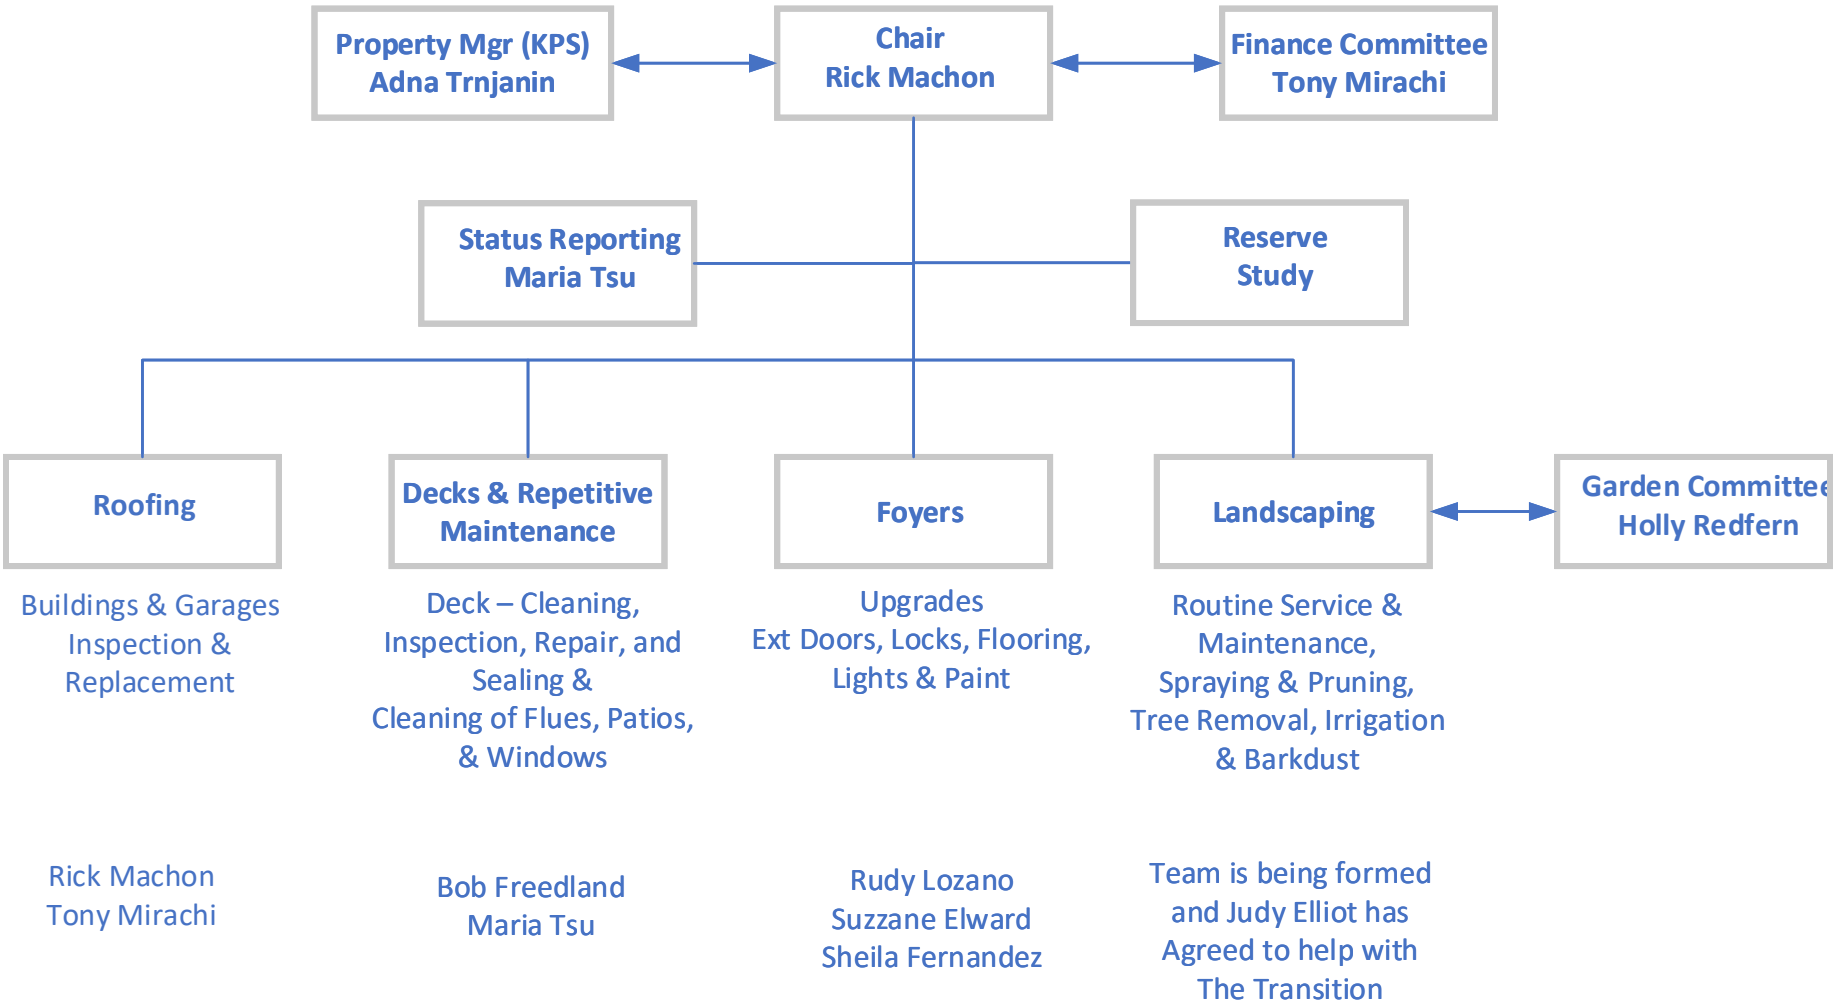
Property Mgr (KPS)
Adna Trnjanin

Chair
Rick Machon

Finance Committee
Tony Mirachi

Status Reporting
Maria Tsu

Reserve
Study

Roofing

Decks & Repetitive
Maintenance

Foyers

Landscaping

Garden Committee
Holly Redfern

Buildings & Garages
Inspection &
Replacement

Deck – Cleaning,
Inspection, Repair, and
Sealing &
Cleaning of Flues, Patios,
& Windows

Upgrades
Ext Doors, Locks, Flooring,
Lights & Paint

Routine Service &
Maintenance,
Spraying & Pruning,
Tree Removal, Irrigation
& Barkdust

Rick Machon
Tony Mirachi

Bob Freedland
Maria Tsu

Rudy Lozano
Suzzane Elward
Sheila Fernandez

Team is being formed
and Judy Elliot has
Agreed to help with
The Transition